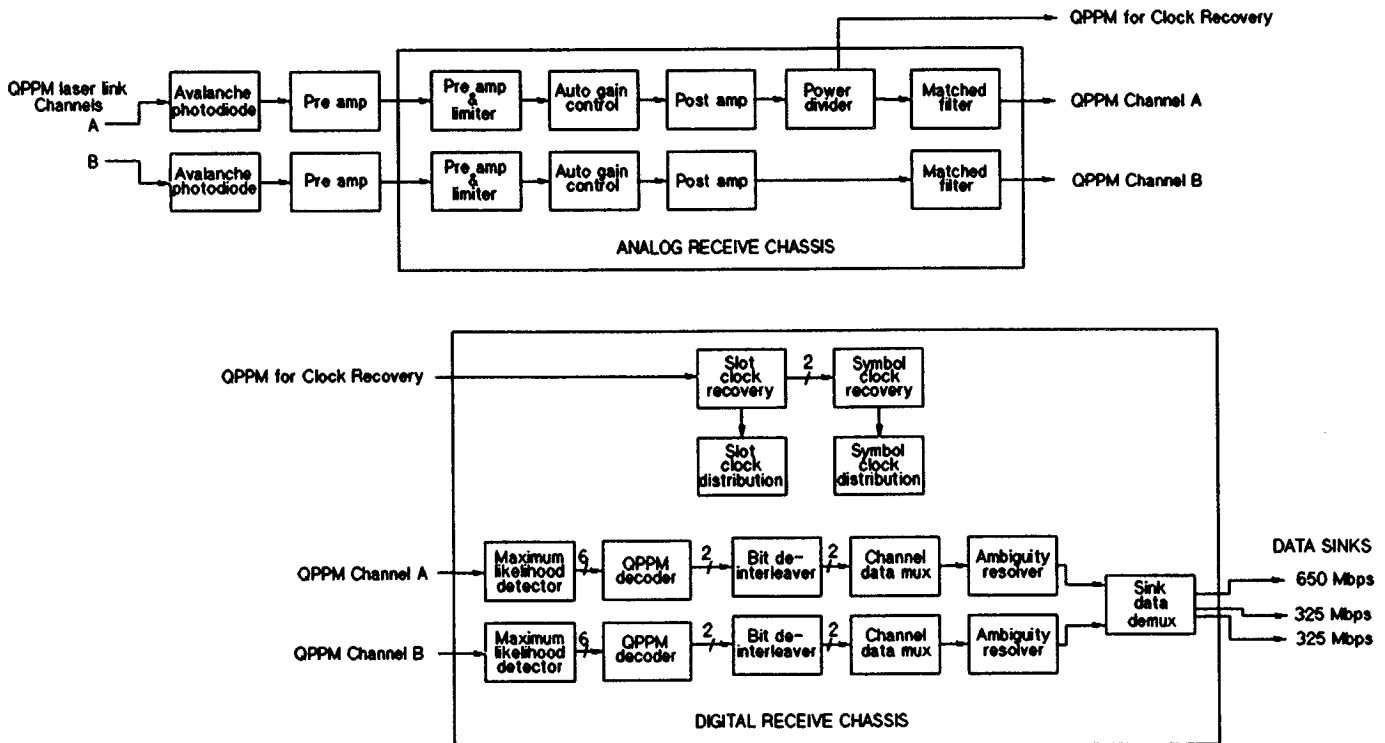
QPPM for Clock Recovery

QPPM laser link Channels

A

B

Avalanche photodiode

Pre amp

Pre amp & limiter

Auto gain control

Post amp

Power divider

Matched filter

QPPM Channel A

Avalanche photodiode

Pre amp

Pre amp & limiter

Auto gain control

Post amp

Matched filter

QPPM Channel B

ANALOG RECEIVE CHASSIS

QPPM for Clock Recovery

Slot clock recovery

2

Symbol clock recovery

Slot clock distribution

Symbol clock distribution

QPPM Channel A

Maximum likelihood detector

6

QPPM decoder

2

Bit de-interleaver

2

Channel data mux

Ambiguity resolver

QPPM Channel B

Maximum likelihood detector

6

QPPM decoder

2

Bit de-interleaver

2

Channel data mux

Ambiguity resolver

Sink data demux

DATA SINKS

650 Mbps

325 Mbps

325 Mbps

DIGITAL RECEIVE CHASSIS